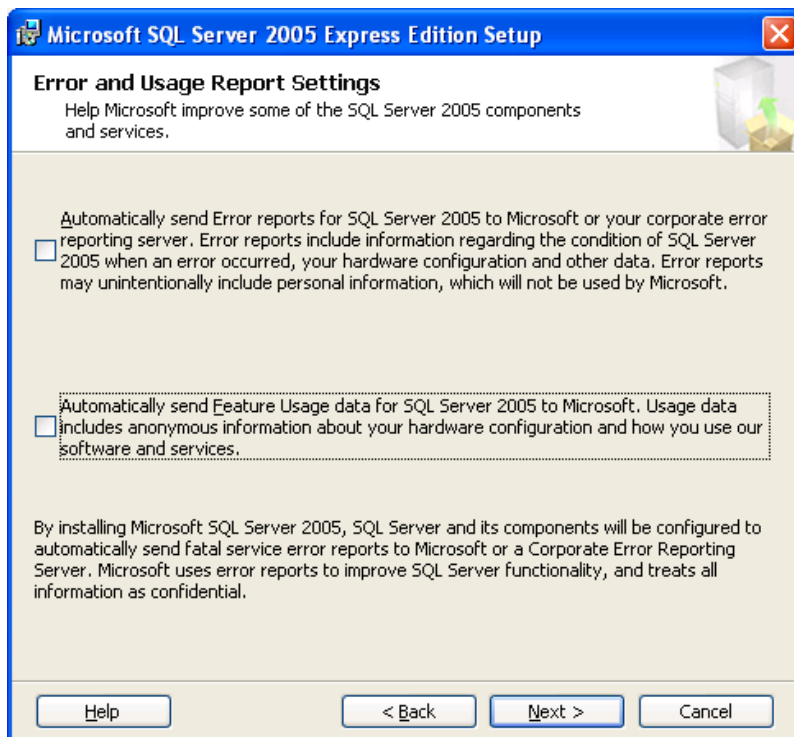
Microsoft SQL Server 2005 Express Edition Setup

Error and Usage Report Settings
Help Microsoft improve some of the SQL Server 2005 components and services.

Automatically send Error reports for SQL Server 2005 to Microsoft or your corporate error reporting server. Error reports include information regarding the condition of SQL Server 2005 when an error occurred, your hardware configuration and other data. Error reports may unintentionally include personal information, which will not be used by Microsoft.

Automatically send Feature Usage data for SQL Server 2005 to Microsoft. Usage data includes anonymous information about your hardware configuration and how you use our software and services.

By installing Microsoft SQL Server 2005, SQL Server and its components will be configured to automatically send fatal service error reports to Microsoft or a Corporate Error Reporting Server. Microsoft uses error reports to improve SQL Server functionality, and treats all information as confidential.

Help

< Back

Next >

Cancel